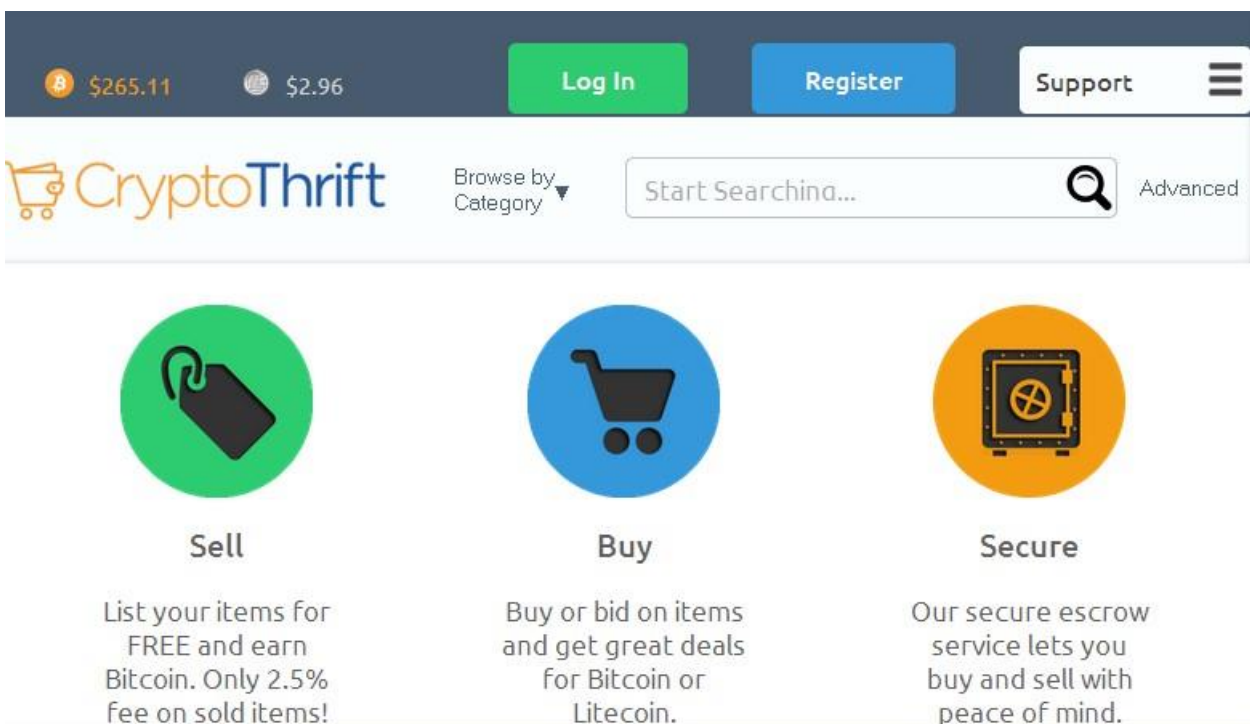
$265.11 $2.96 Log In Register Support

CryptoThrift

Browse by Category

Start Searching...

Advanced

Sell

List your items for FREE and earn Bitcoin. Only 2.5% fee on sold items!

Buy

Buy or bid on items and get great deals for Bitcoin or Litecoin.

Secure

Our secure escrow service lets you buy and sell with peace of mind.